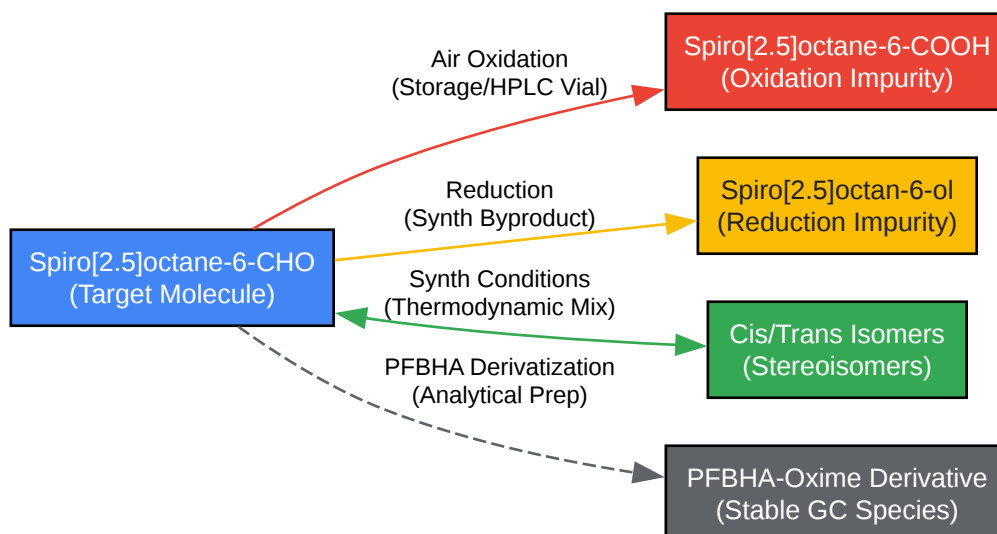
Spiro[2.5]octane-6-CHO
(Target Molecule)

Air Oxidation
(Storage/HPLC Vial)

Spiro[2.5]octane-6-COOH
(Oxidation Impurity)

Reduction
(Synth Byproduct)

Spiro[2.5]octan-6-ol
(Reduction Impurity)

Synth Conditions
(Thermodynamic Mix)

Cis/Trans Isomers
(Stereoisomers)

PFBHA Derivatization
(Analytical Prep)

PFBHA-Oxime Derivative
(Stable GC Species)